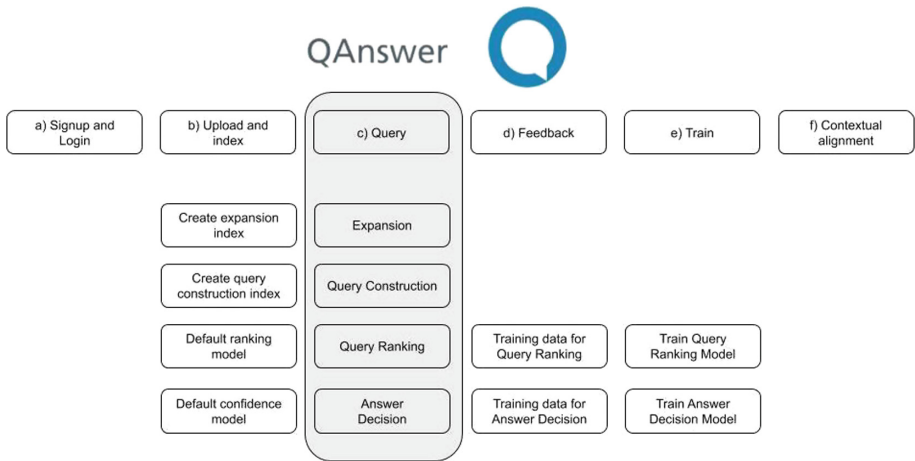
QAnswer

a) Signup and Login

b) Upload and index

c) Query

d) Feedback

e) Train

f) Contextual alignment

Create expansion index

Expansion

Create query construction index

Query Construction

Default ranking model

Query Ranking

Training data for Query Ranking

Train Query Ranking Model

Default confidence model

Answer Decision

Training data for Answer Decision

Train Answer Decision Model